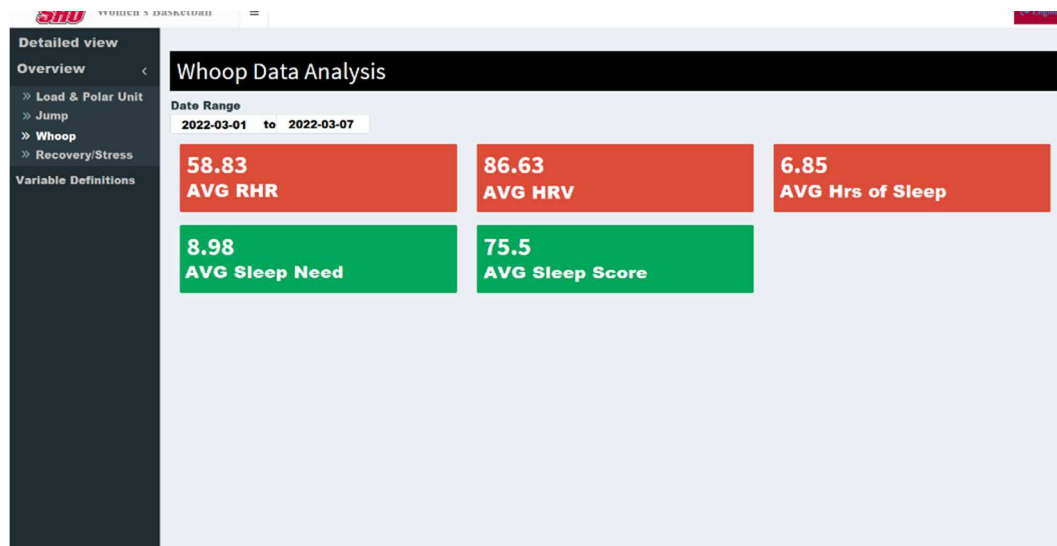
SHU Women's Basketball ≡

Detailed view
Overview ‹
» Load & Polar Unit
» Jump
» Whoop
» Recovery/Stress
Variable Definitions

Whoop Data Analysis

Date Range
2022-03-01 to 2022-03-07

58.83
AVG RHR

86.63
AVG HRV

6.85
AVG Hrs of Sleep

8.98
AVG Sleep Need

75.5
AVG Sleep Score